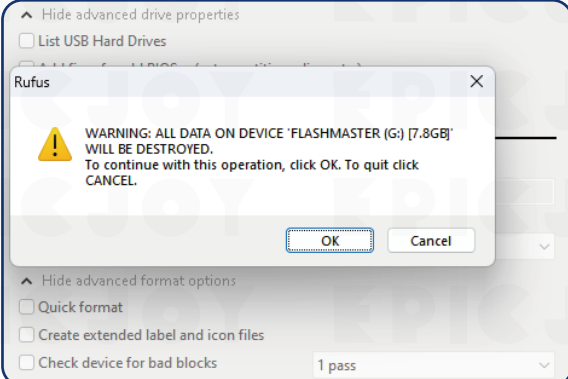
Hide advanced drive properties

List USB Hard Drives

Add fixes for old BIOSes (extra partition, align, etc.)

Rufus

WARNING: ALL DATA ON DEVICE 'FLASHMASTER (G:) [7.8GB]' WILL BE DESTROYED.
To continue with this operation, click OK. To quit click CANCEL.

OK

Cancel

Hide advanced format options

Quick format

Create extended label and icon files

Check device for bad blocks

1 pass